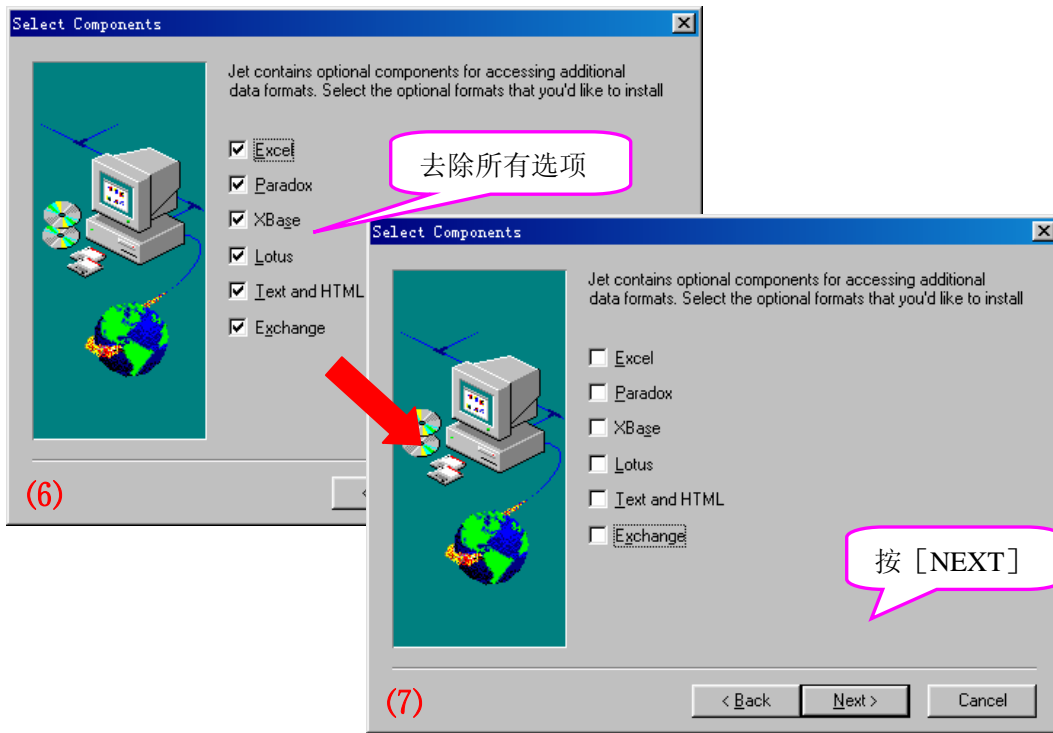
Select Components

Jet contains optional components for accessing additional data formats. Select the optional formats that you'd like to install

Excel
Paradox
XBase
Lotus
Text and HTML
Exchange

去除所有选项

(6)

Select Components

Jet contains optional components for accessing additional data formats. Select the optional formats that you'd like to install

Excel
Paradox
XBase
Lotus
Text and HTML
Exchange

按［NEXT］

(7)

< Back
Next >
Cancel